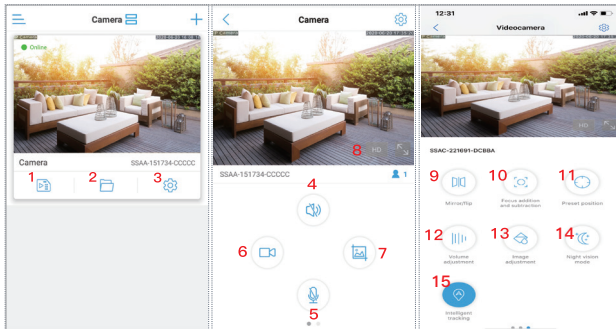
Camera

Online

Camera SSAA-151734-CCCCC

1 2 3

Camera

8 HD

SSAA-151734-CCCCC 1

4

6 7

5

12:31

Videocamera

SSAC-221691-DCBBA

9 10 11

Mirror/flip

Focus addition and subtraction

Preset position

12 13 14

Volume adjustment

Image adjustment

Night vision mode

15

Intelligent tracking